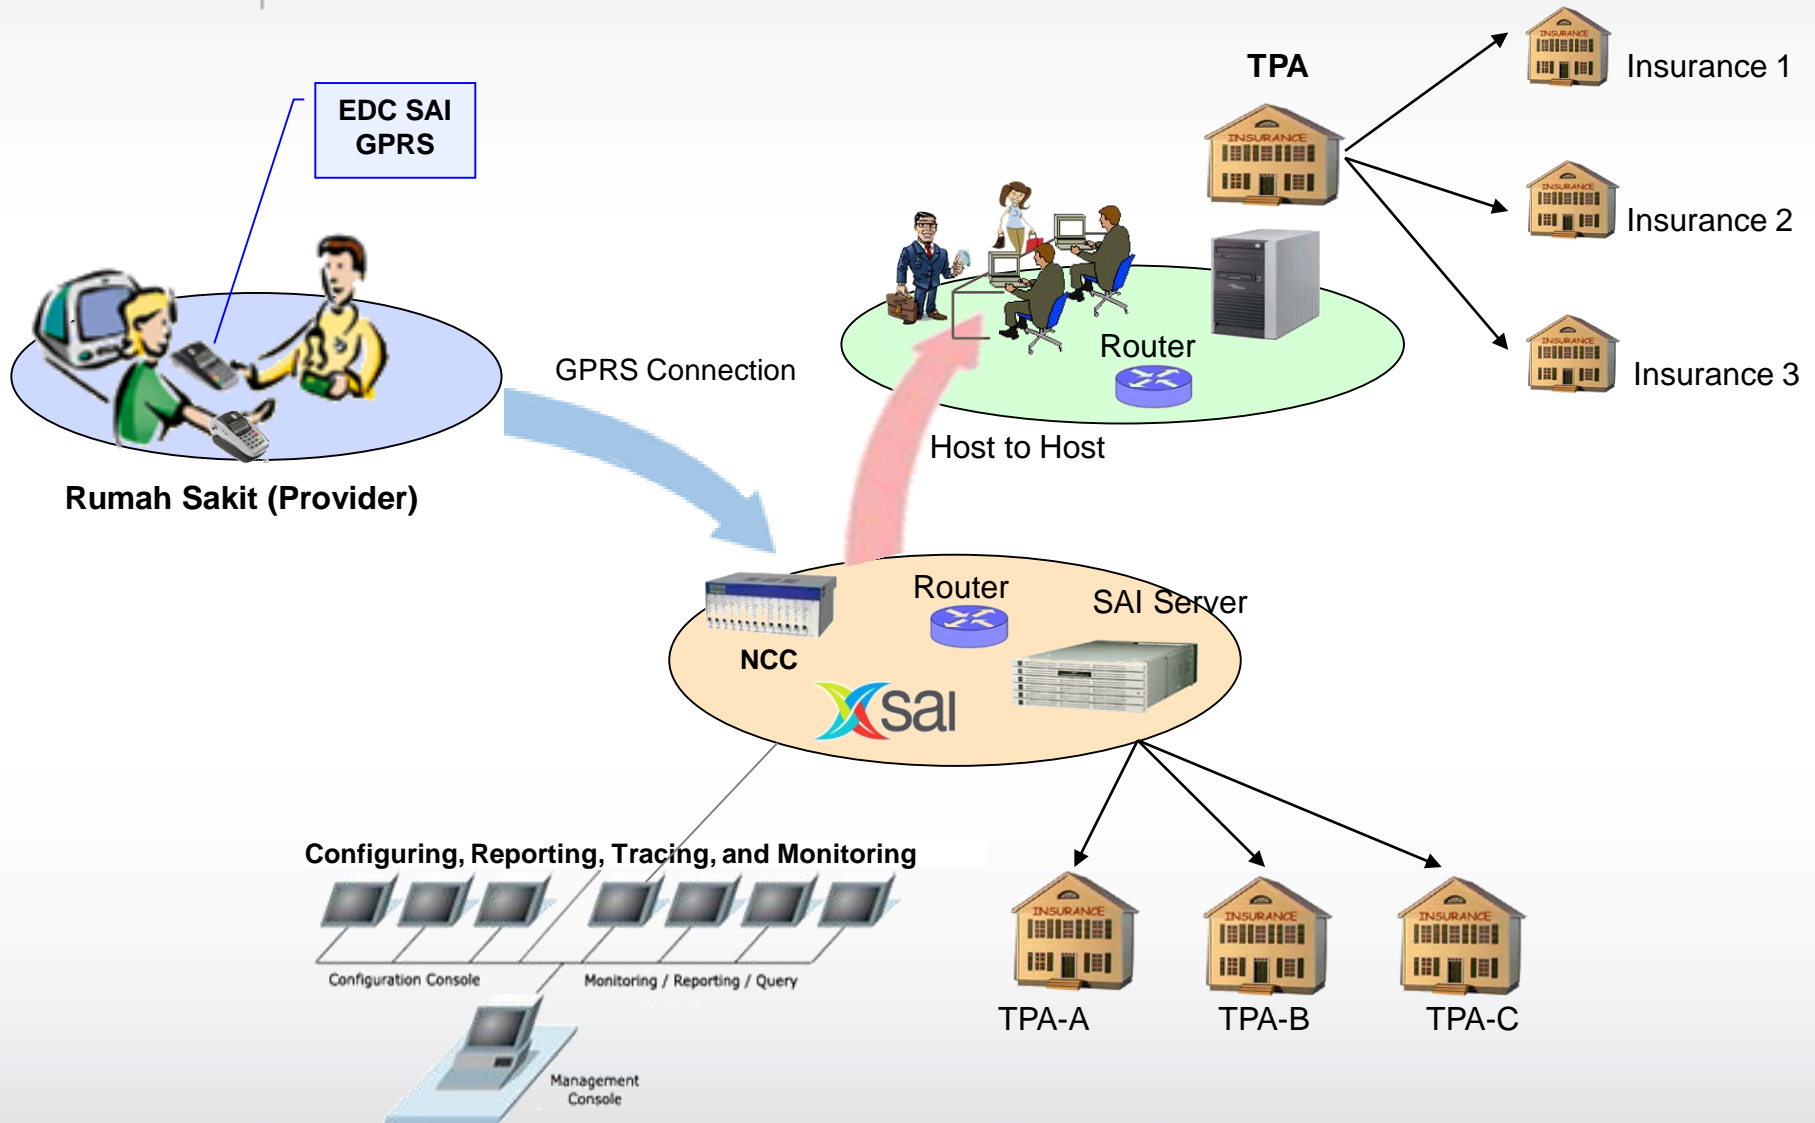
EDC SAI GPRS

TPA

INSURANCE

Insurance 1

INSURANCE

Insurance 2

INSURANCE

Insurance 3

INSURANCE

Router

GPRS Connection

Rumah Sakit (Provider)

Host to Host

Router

SAI Server

NCC

sai

Configuring, Reporting, Tracing, and Monitoring

Configuration Console

Monitoring / Reporting / Query

Management Console

INSURANCE

INSURANCE

INSURANCE

TPA-A

TPA-B

TPA-C